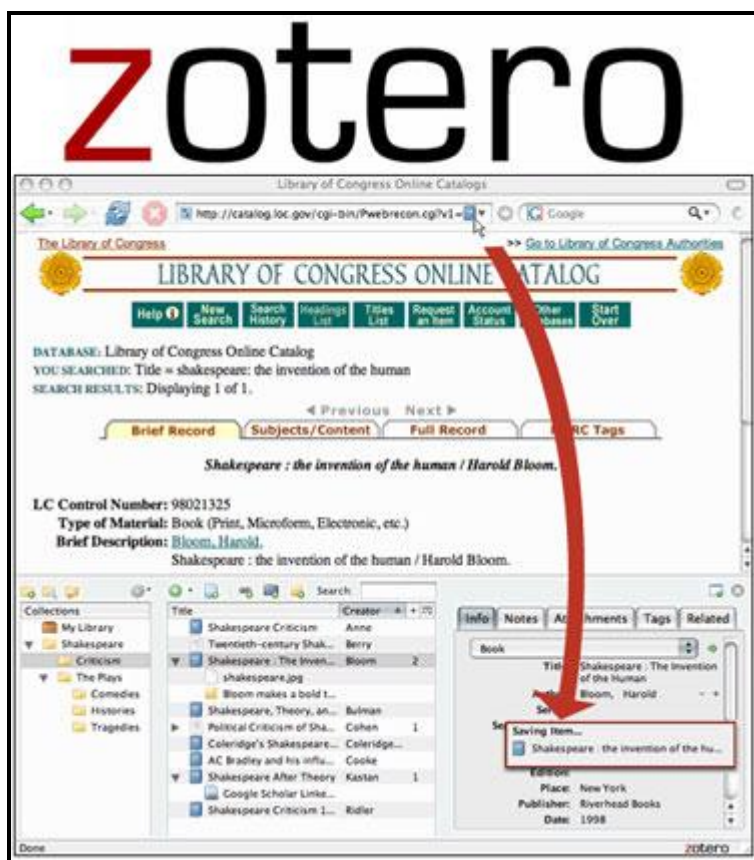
zotero

Library of Congress Online Catalogs

http://catalog.loc.gov/cgi-bin/Pwebrecon.cgi?v1=

Google

The Library of Congress

>> Go to Library of Congress Authorities

LIBRARY OF CONGRESS ONLINE CATALOG

Help | New Search | Search History | Headings List | Titles List | Request an Item | Account Status | Other Databases | Start Over

DATABASE: Library of Congress Online Catalog
YOU SEARCHED: Title = shakespeare: the invention of the human
SEARCH RESULTS: Displaying 1 of 1.

◀ Previous Next ▶

Brief Record | Subjects/Content | Full Record | MARC Tags

Shakespeare : the invention of the human / Harold Bloom.

LC Control Number: 98021325
Type of Material: Book (Print, Microform, Electronic, etc.)
Brief Description: Bloom, Harold.
Shakespeare : the invention of the human / Harold Bloom.

Search:

Collections
My Library
Shakespeare
Criticism
The Plays
Comedies
Histories
Tragedies

| Title | Creator | |
|---|---|---|
| Shakespeare Criticism | Anne | |
| Twentieth-century Shak... | Berry | |
| Shakespeare : The Inven... | Bloom | 2 |
| shakespeare.jpg | | |
| Bloom makes a bold t... | | |
| Shakespeare, Theory, an... | Bulman | |
| Political Criticism of Sha... | Cohen | 1 |
| Coleridge's Shakespeare... | Coleridge... | |
| AC Bradley and his influ... | Cooke | |
| Shakespeare After Theory | Kastan | 1 |
| Google Scholar Linke... | | |
| Shakespeare Criticism 1... | Ridler | |

Info | Notes | Attachments | Tags | Related

Book

Title: Shakespeare : The Invention of the Human
Author: Bloom, Harold

Saving Item...
Shakespeare : the invention of the hu...

Edition:
Place: New York
Publisher: Riverhead Books
Date: 1998

Done

zotero